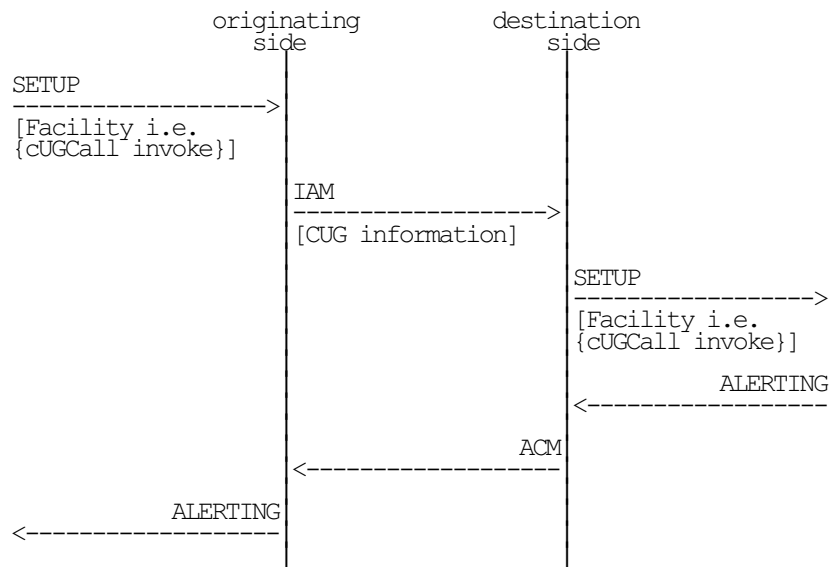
originating side

destination side

SETUP
------------------>
[Facility i.e. {cUGCall invoke}]

IAM
------------------>
[CUG information]

SETUP
------------------>
[Facility i.e. {cUGCall invoke}]

ALERTING
<------------------

ACM
<------------------

ALERTING
<------------------